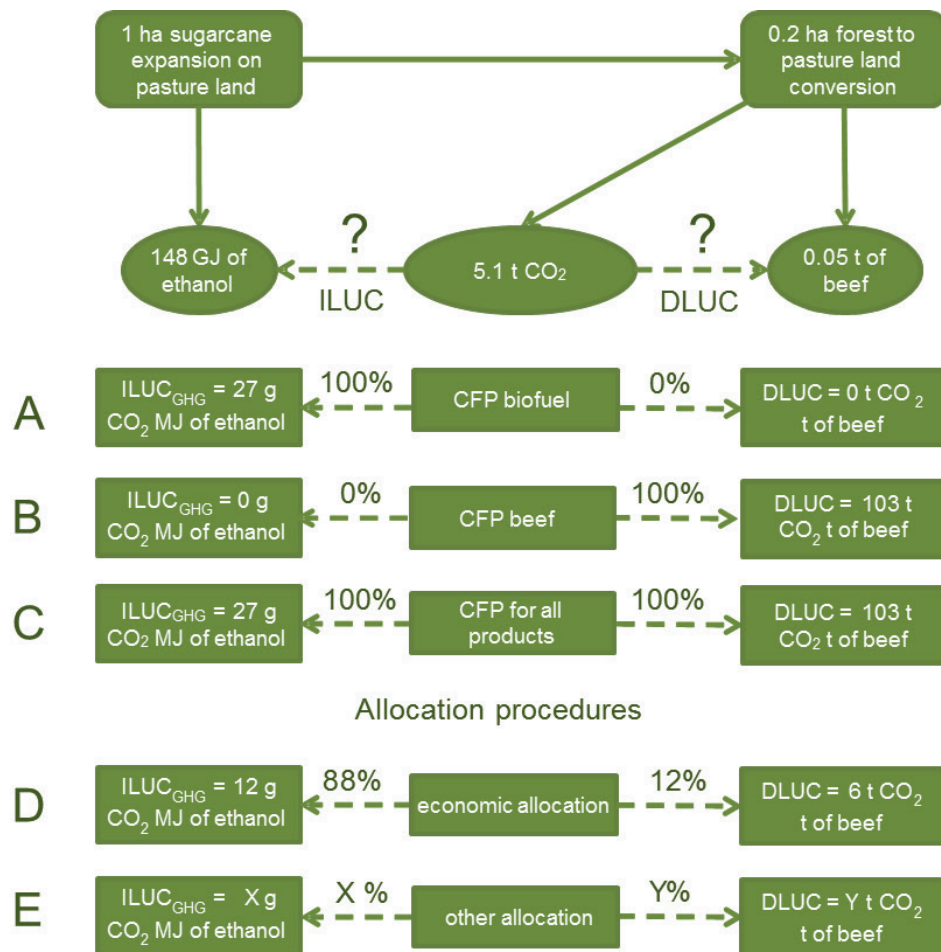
1 ha sugarcane expansion on pasture land

0.2 ha forest to pasture land conversion

148 GJ of ethanol

?

ILUC

5.1 t $CO_2$

?

DLUC

0.05 t of beef

A

$ILUC_{GHG}$ = 27 g $CO_2$ MJ of ethanol

100%

CFP biofuel

0%

DLUC = 0 t $CO_2$ t of beef

B

$ILUC_{GHG}$ = 0 g $CO_2$ MJ of ethanol

0%

CFP beef

100%

DLUC = 103 t $CO_2$ t of beef

C

$ILUC_{GHG}$ = 27 g $CO_2$ MJ of ethanol

100%

CFP for all products

100%

DLUC = 103 t $CO_2$ t of beef

Allocation procedures

D

$ILUC_{GHG}$ = 12 g $CO_2$ MJ of ethanol

88%

economic allocation

12%

DLUC = 6 t $CO_2$ t of beef

E

$ILUC_{GHG}$ = X g $CO_2$ MJ of ethanol

X %

other allocation

Y%

DLUC = Y t $CO_2$ t of beef